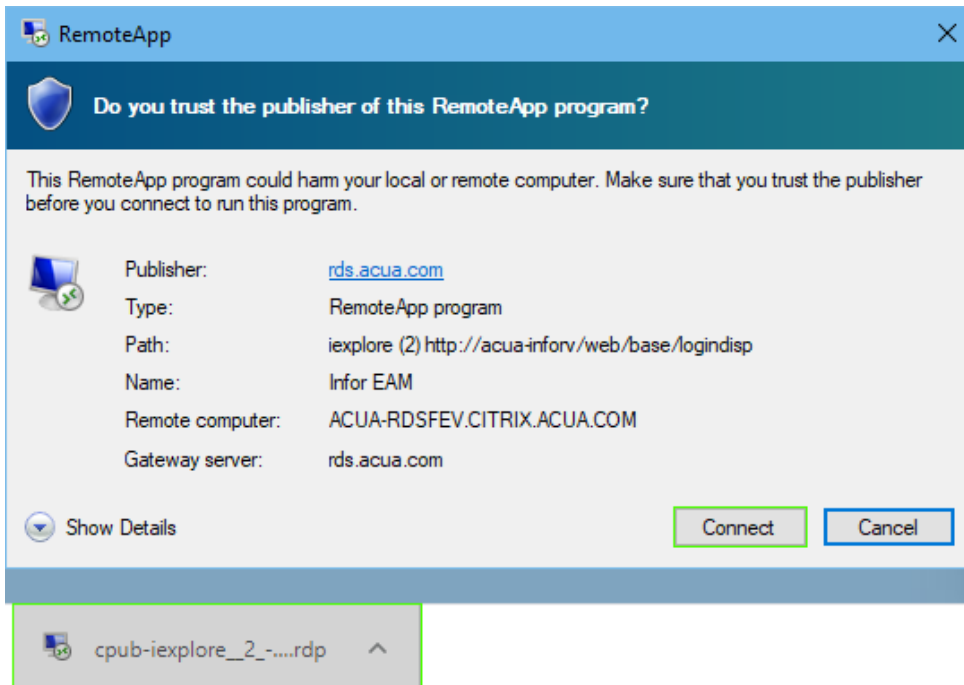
RemoteApp

Do you trust the publisher of this RemoteApp program?

This RemoteApp program could harm your local or remote computer. Make sure that you trust the publisher before you connect to run this program.

| | |
|---|---|
| Publisher: | rds.acua.com |
| Type: | RemoteApp program |
| Path: | iexplore (2) http://acua-inforv/web/base/logindisp |
| Name: | Infor EAM |
| Remote computer: | ACUA-RDSFEV.CITRIX.ACUA.COM |
| Gateway server: | rds.acua.com |

Show Details

Connect

Cancel

cpub-iexplore__2_-....rdp